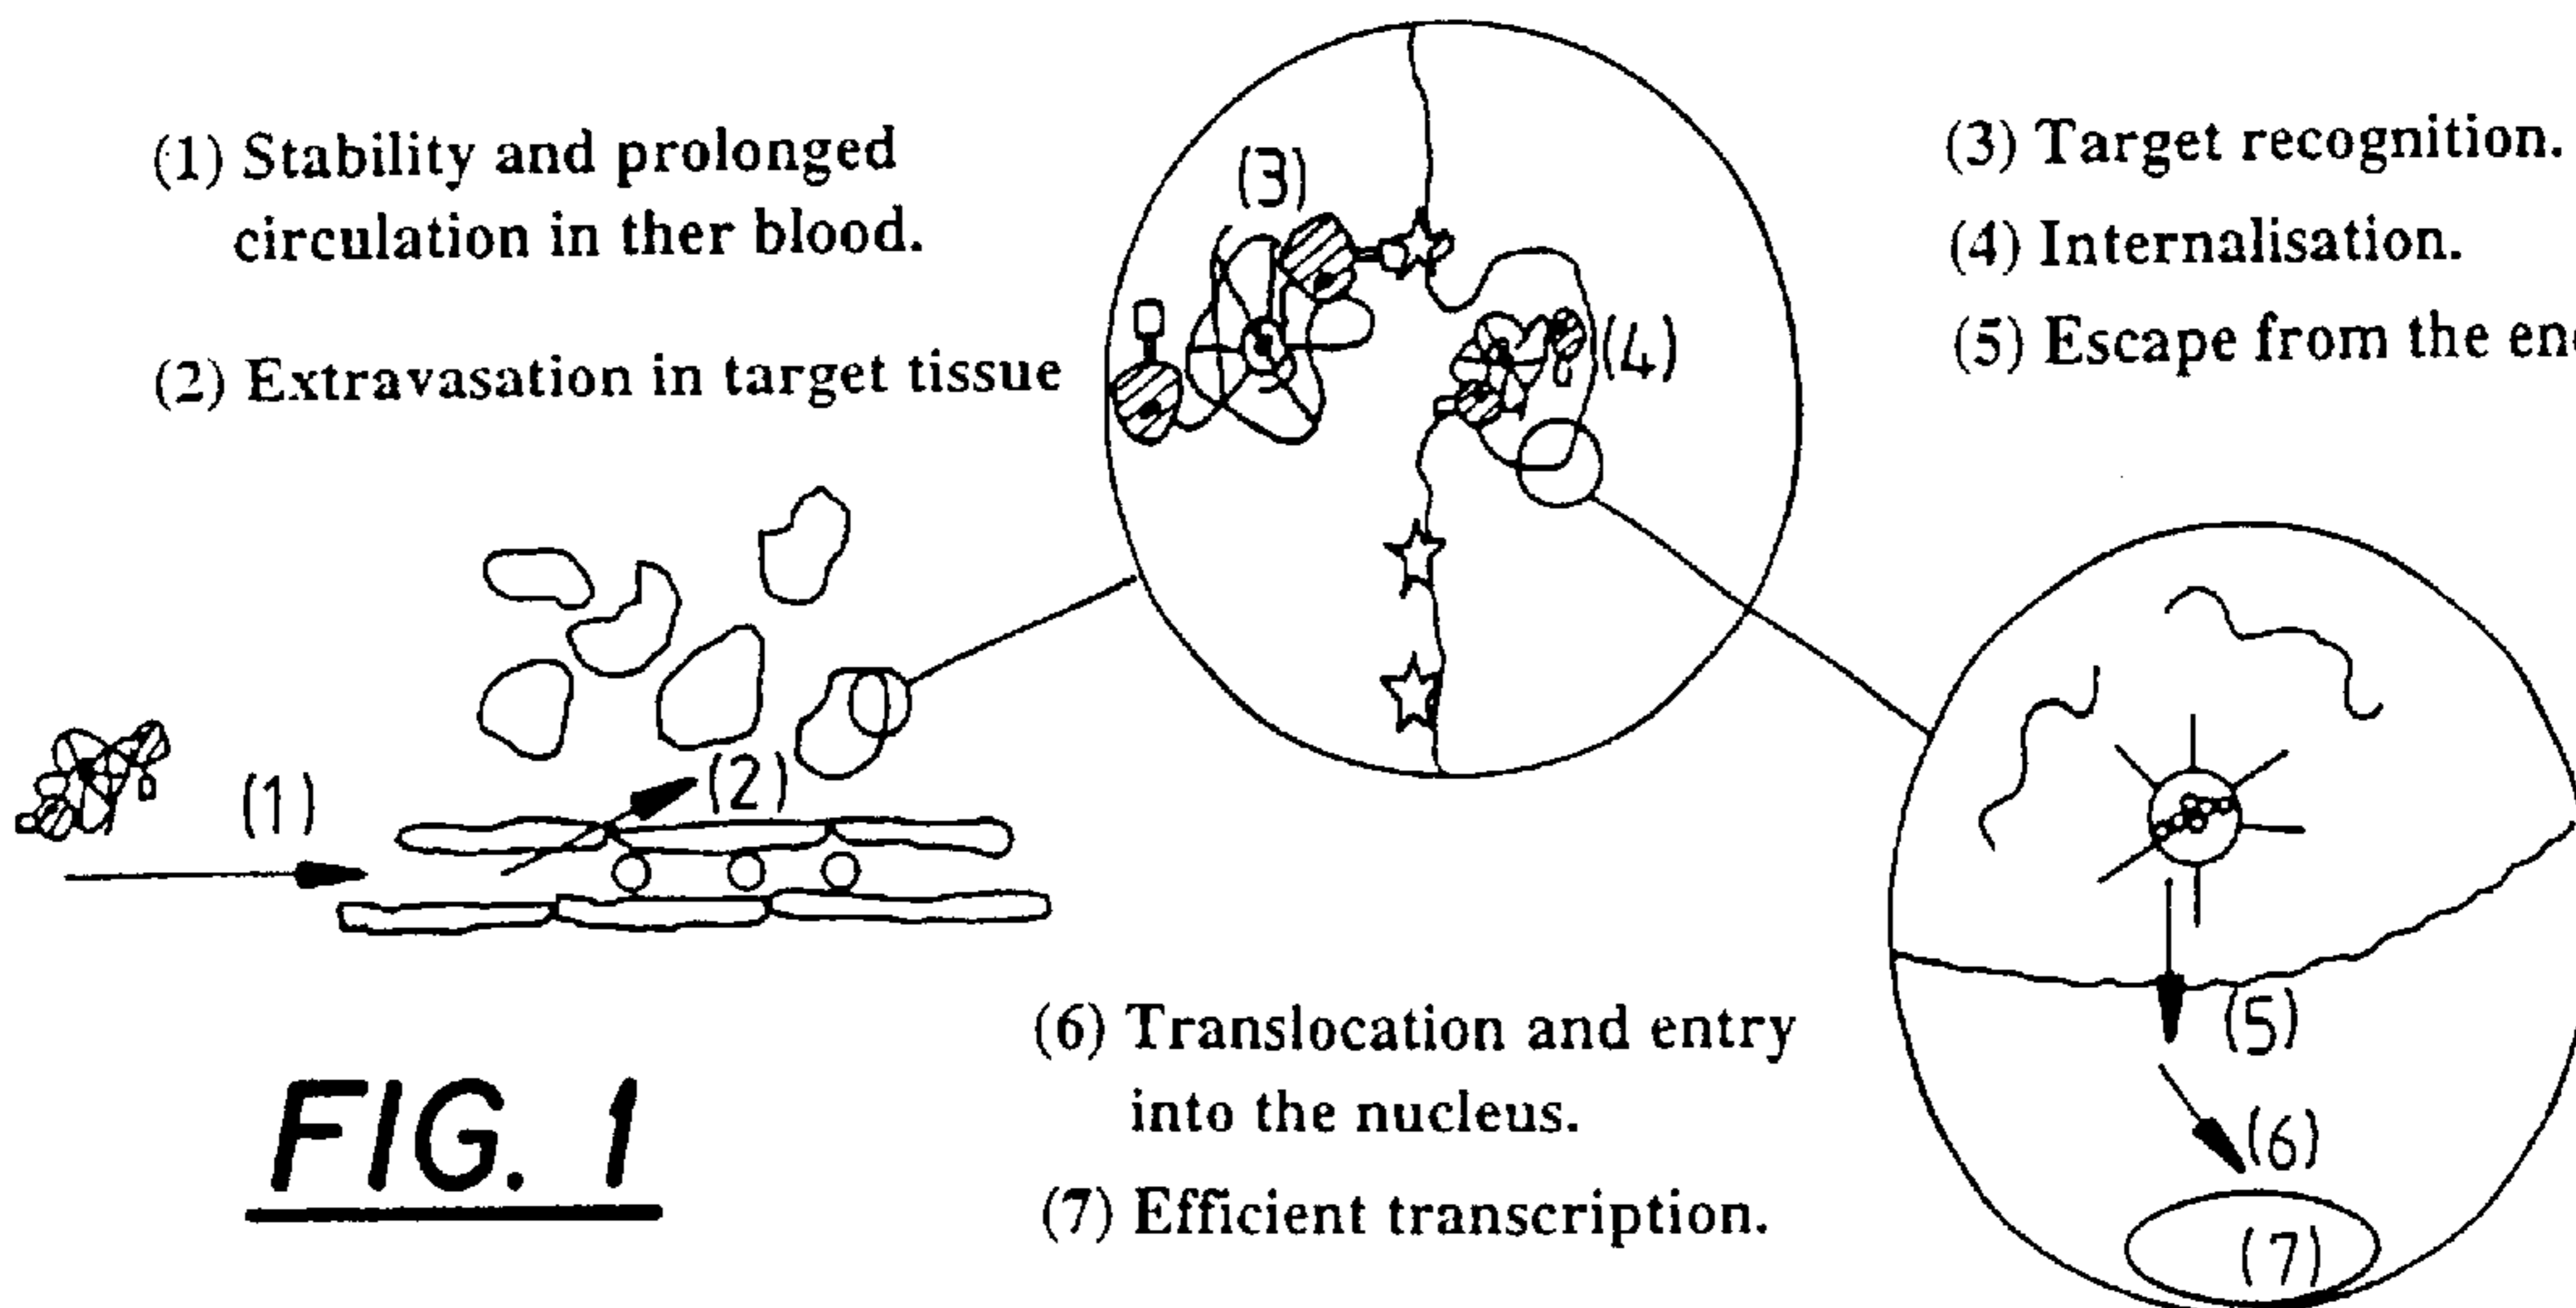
(1) Stability and prolonged circulation in ther blood.

(2) Extravasation in target tissue

(3) Target recognition.

(4) Internalisation.

(5) Escape from the en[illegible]

(3)

(4)

(1)

(2)

(5)

(6)

(7)

(6) Translocation and entry into the nucleus.

(7) Efficient transcription.

FIG. 1